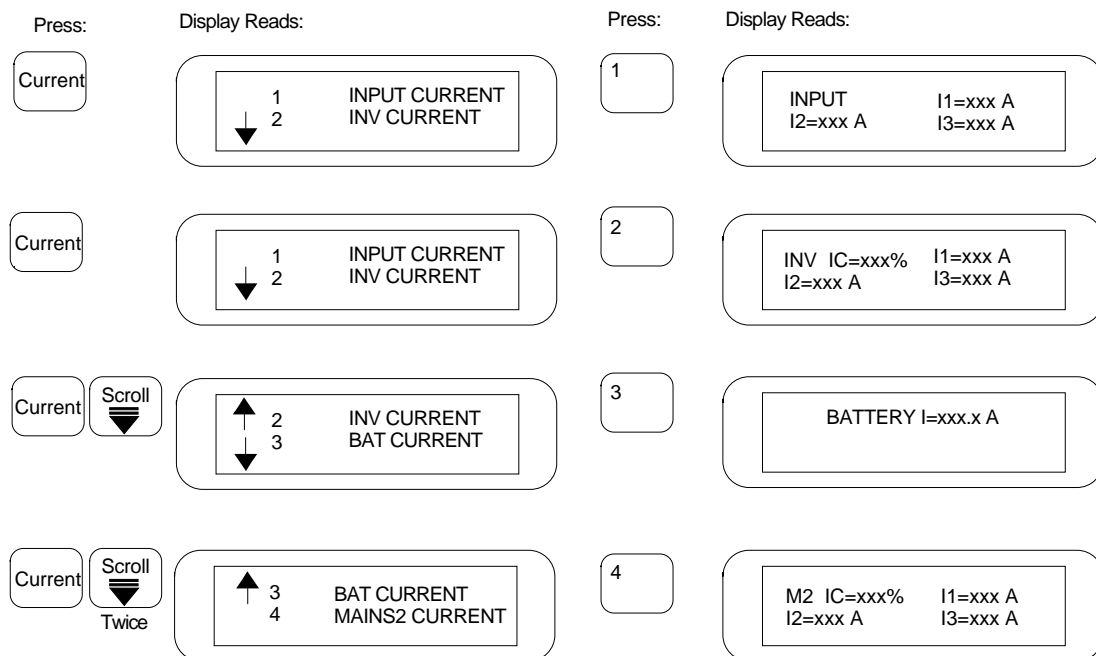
Press:

Display Reads:

Press:

Display Reads:

Current

1 INPUT CURRENT
2 INV CURRENT

1

INPUT I1=xxx A
I2=xxx A I3=xxx A

Current

1 INPUT CURRENT
2 INV CURRENT

2

INV IC=xxx% I1=xxx A
I2=xxx A I3=xxx A

Current Scroll

2 INV CURRENT
3 BAT CURRENT

3

BATTERY I=xxx.x A

Current Scroll
Twice

3 BAT CURRENT
4 MAINS2 CURRENT

4

M2 IC=xxx% I1=xxx A
I2=xxx A I3=xxx A